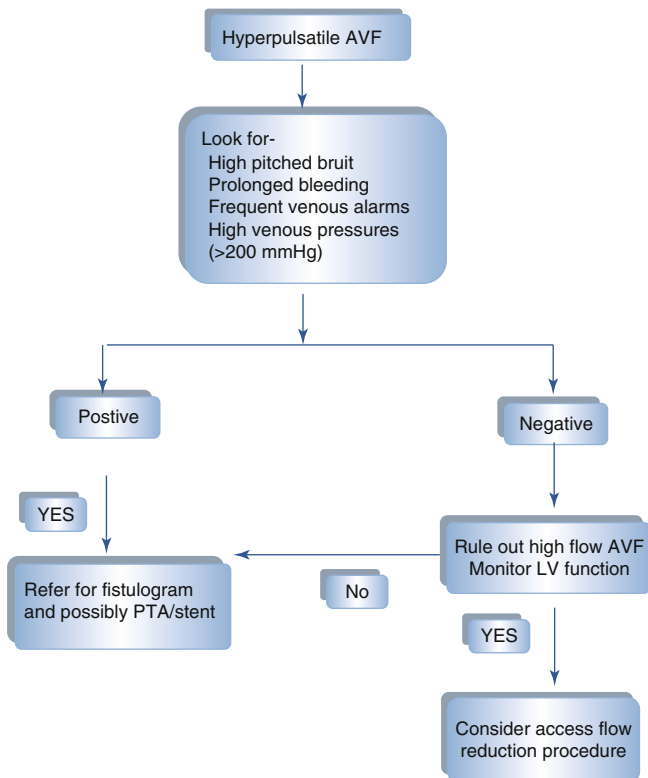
Hyperpulsatile AVF

Look for-
High pitched bruit
Prolonged bleeding
Frequent venous alarms
High venous pressures (>200 mmHg)

Postive

Negative

YES

Rule out high flow AVF
Monitor LV function

Refer for fistulogram and possibly PTA/stent

No

YES

Consider access flow reduction procedure